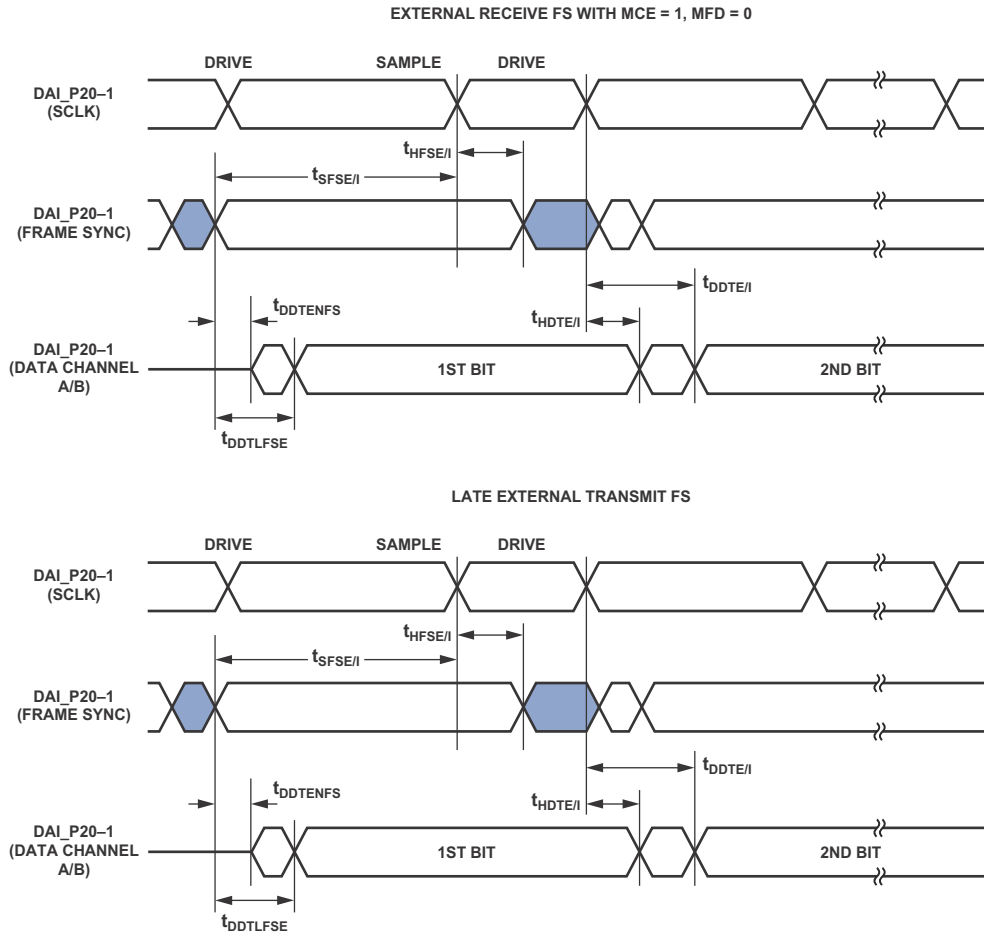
EXTERNAL RECEIVE FS WITH MCE = 1, MFD = 0

DRIVE

SAMPLE

DRIVE

DAI_P20–1 (SCLK)

$t_{HFSE/I}$

$t_{SFSE/I}$

DAI_P20–1 (FRAME SYNC)

$t_{DDTE/I}$

$t_{DDTENFS}$

$t_{HDTE/I}$

DAI_P20–1 (DATA CHANNEL A/B)

1ST BIT

2ND BIT

$t_{DDTLFSE}$

LATE EXTERNAL TRANSMIT FS

DRIVE

SAMPLE

DRIVE

DAI_P20–1 (SCLK)

$t_{HFSE/I}$

$t_{SFSE/I}$

DAI_P20–1 (FRAME SYNC)

$t_{DDTE/I}$

$t_{DDTENFS}$

$t_{HDTE/I}$

DAI_P20–1 (DATA CHANNEL A/B)

1ST BIT

2ND BIT

$t_{DDTLFSE}$